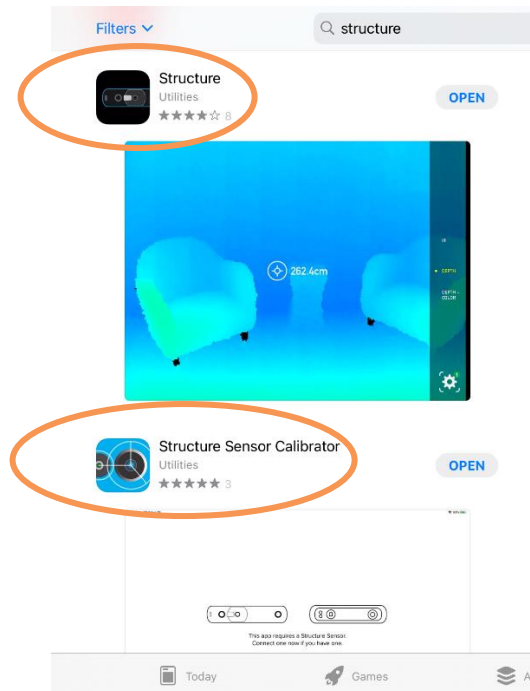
Filters

structure

Structure
Utilities
8

OPEN

262.4cm

IR
DEPTH
DEPTH + COLOR

Structure Sensor Calibrator
Utilities
3

OPEN

This app requires a Structure Sensor.
Connect one now if you have one.

Today
Games
A